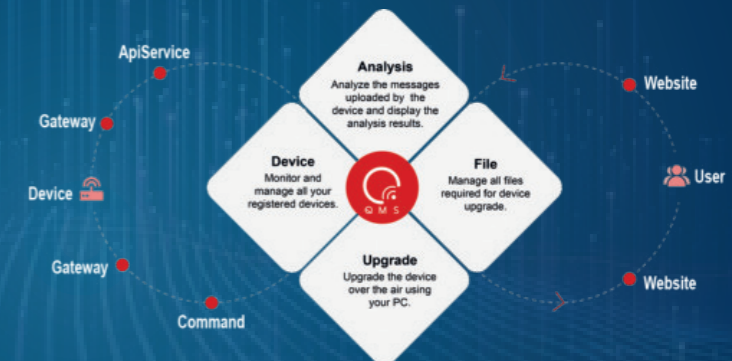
ApiService

Gateway

Device

Gateway

Command

Analysis
Analyze the messages uploaded by the device and display the analysis results.

Device
Monitor and manage all your registered devices.

QMS

File
Manage all files required for device upgrade.

Upgrade
Upgrade the device over the air using your PC.

Website

User

Website